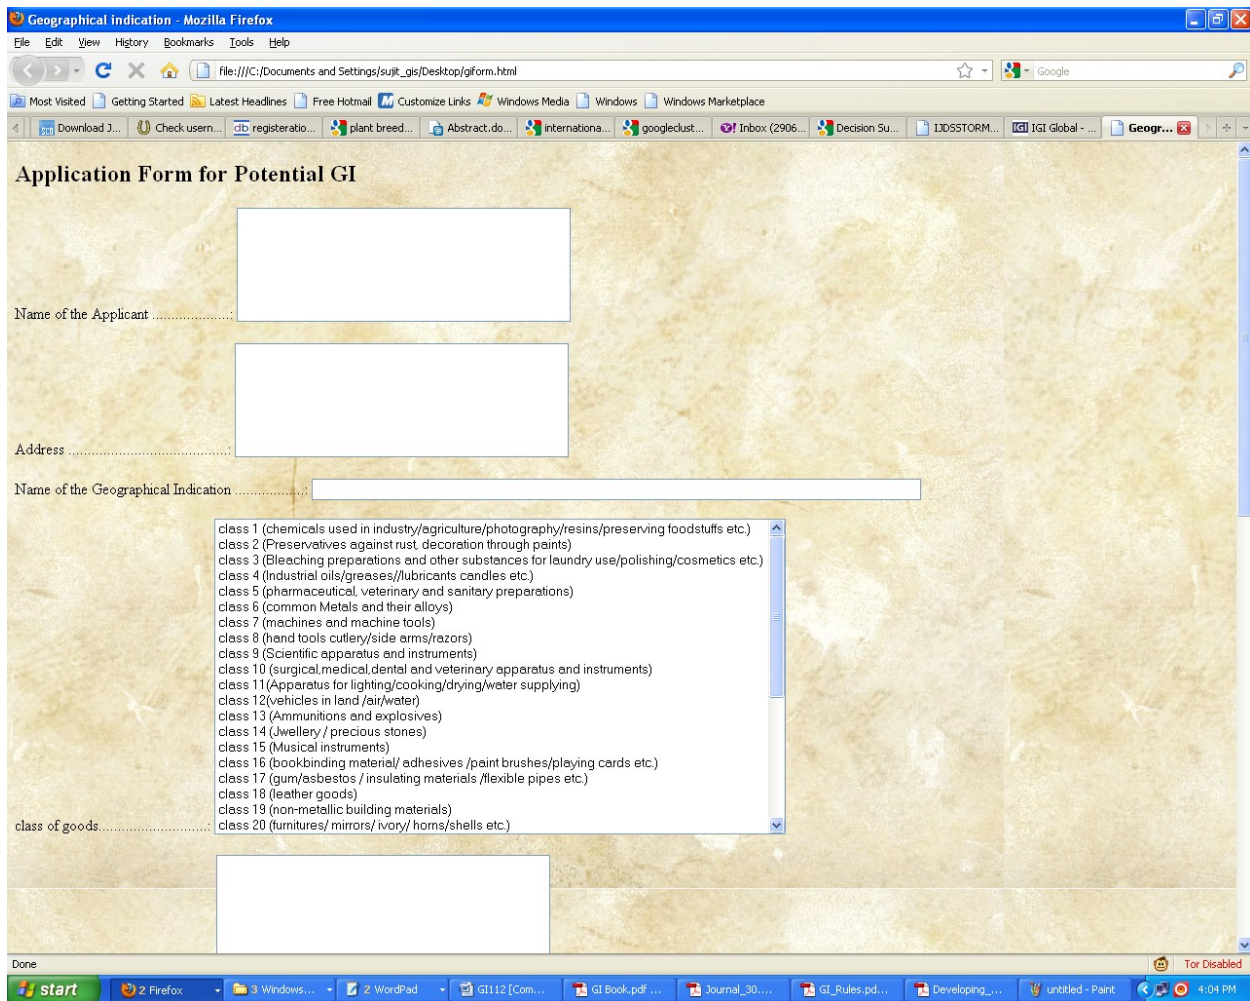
Geographical indication - Mozilla Firefox

File Edit View History Bookmarks Tools Help

file:///C:/Documents and Settings/sujit_gis/Desktop/giform.html

Google

Most Visited Getting Started Latest Headlines Free Hotmail Customize Links Windows Media Windows Windows Marketplace

Download J... Check usern... db registeratio... plant breed... Abstract.do... internationa... googleclust... Inbox (2906... Decision Su... IJDSSTORM... IGI Global - ... Geogr...

Application Form for Potential GI

Name of the Applicant .....................:

Address ........................................:

Name of the Geographical Indication ..................:

class of goods.............................:

class 1 (chemicals used in industry/agriculture/photography/resins/preserving foodstuffs etc.)
class 2 (Preservatives against rust, decoration through paints)
class 3 (Bleaching preparations and other substances for laundry use/polishing/cosmetics etc.)
class 4 (Industrial oils/greases//lubricants candles etc.)
class 5 (pharmaceutical, veterinary and sanitary preparations)
class 6 (common Metals and their alloys)
class 7 (machines and machine tools)
class 8 (hand tools cutlery/side arms/razors)
class 9 (Scientific apparatus and instruments)
class 10 (surgical,medical,dental and veterinary apparatus and instruments)
class 11(Apparatus for lighting/cooking/drying/water supplying)
class 12(vehicles in land /air/water)
class 13 (Ammunitions and explosives)
class 14 (Jwellery / precious stones)
class 15 (Musical instruments)
class 16 (bookbinding material/ adhesives /paint brushes/playing cards etc.)
class 17 (gum/asbestos / insulating materials /flexible pipes etc.)
class 18 (leather goods)
class 19 (non-metallic building materials)
class 20 (furnitures/ mirrors/ ivory/ horns/shells etc.)

Done

Tor Disabled

start 2 Firefox 3 Windows... 2 WordPad GI112 [Com... GI Book.pdf ... Journal_30.... GI_Rules.pd... Developing_... untitled - Paint 4:04 PM